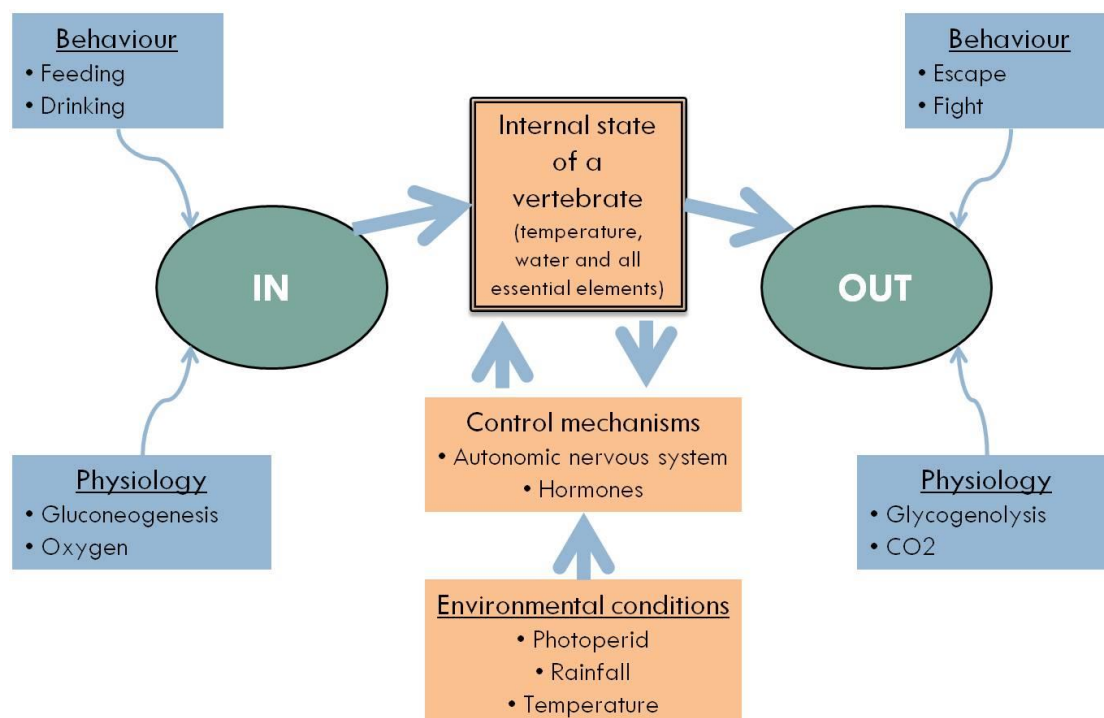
Behaviour
• Feeding
• Drinking

Internal state of a vertebrate
(temperature, water and all essential elements)

Behaviour
• Escape
• Fight

IN

OUT

Control mechanisms
• Autonomic nervous system
• Hormones

Physiology
• Gluconeogenesis
• Oxygen

Physiology
• Glycogenolysis
• CO2

Environmental conditions
• Photoperid
• Rainfall
• Temperature